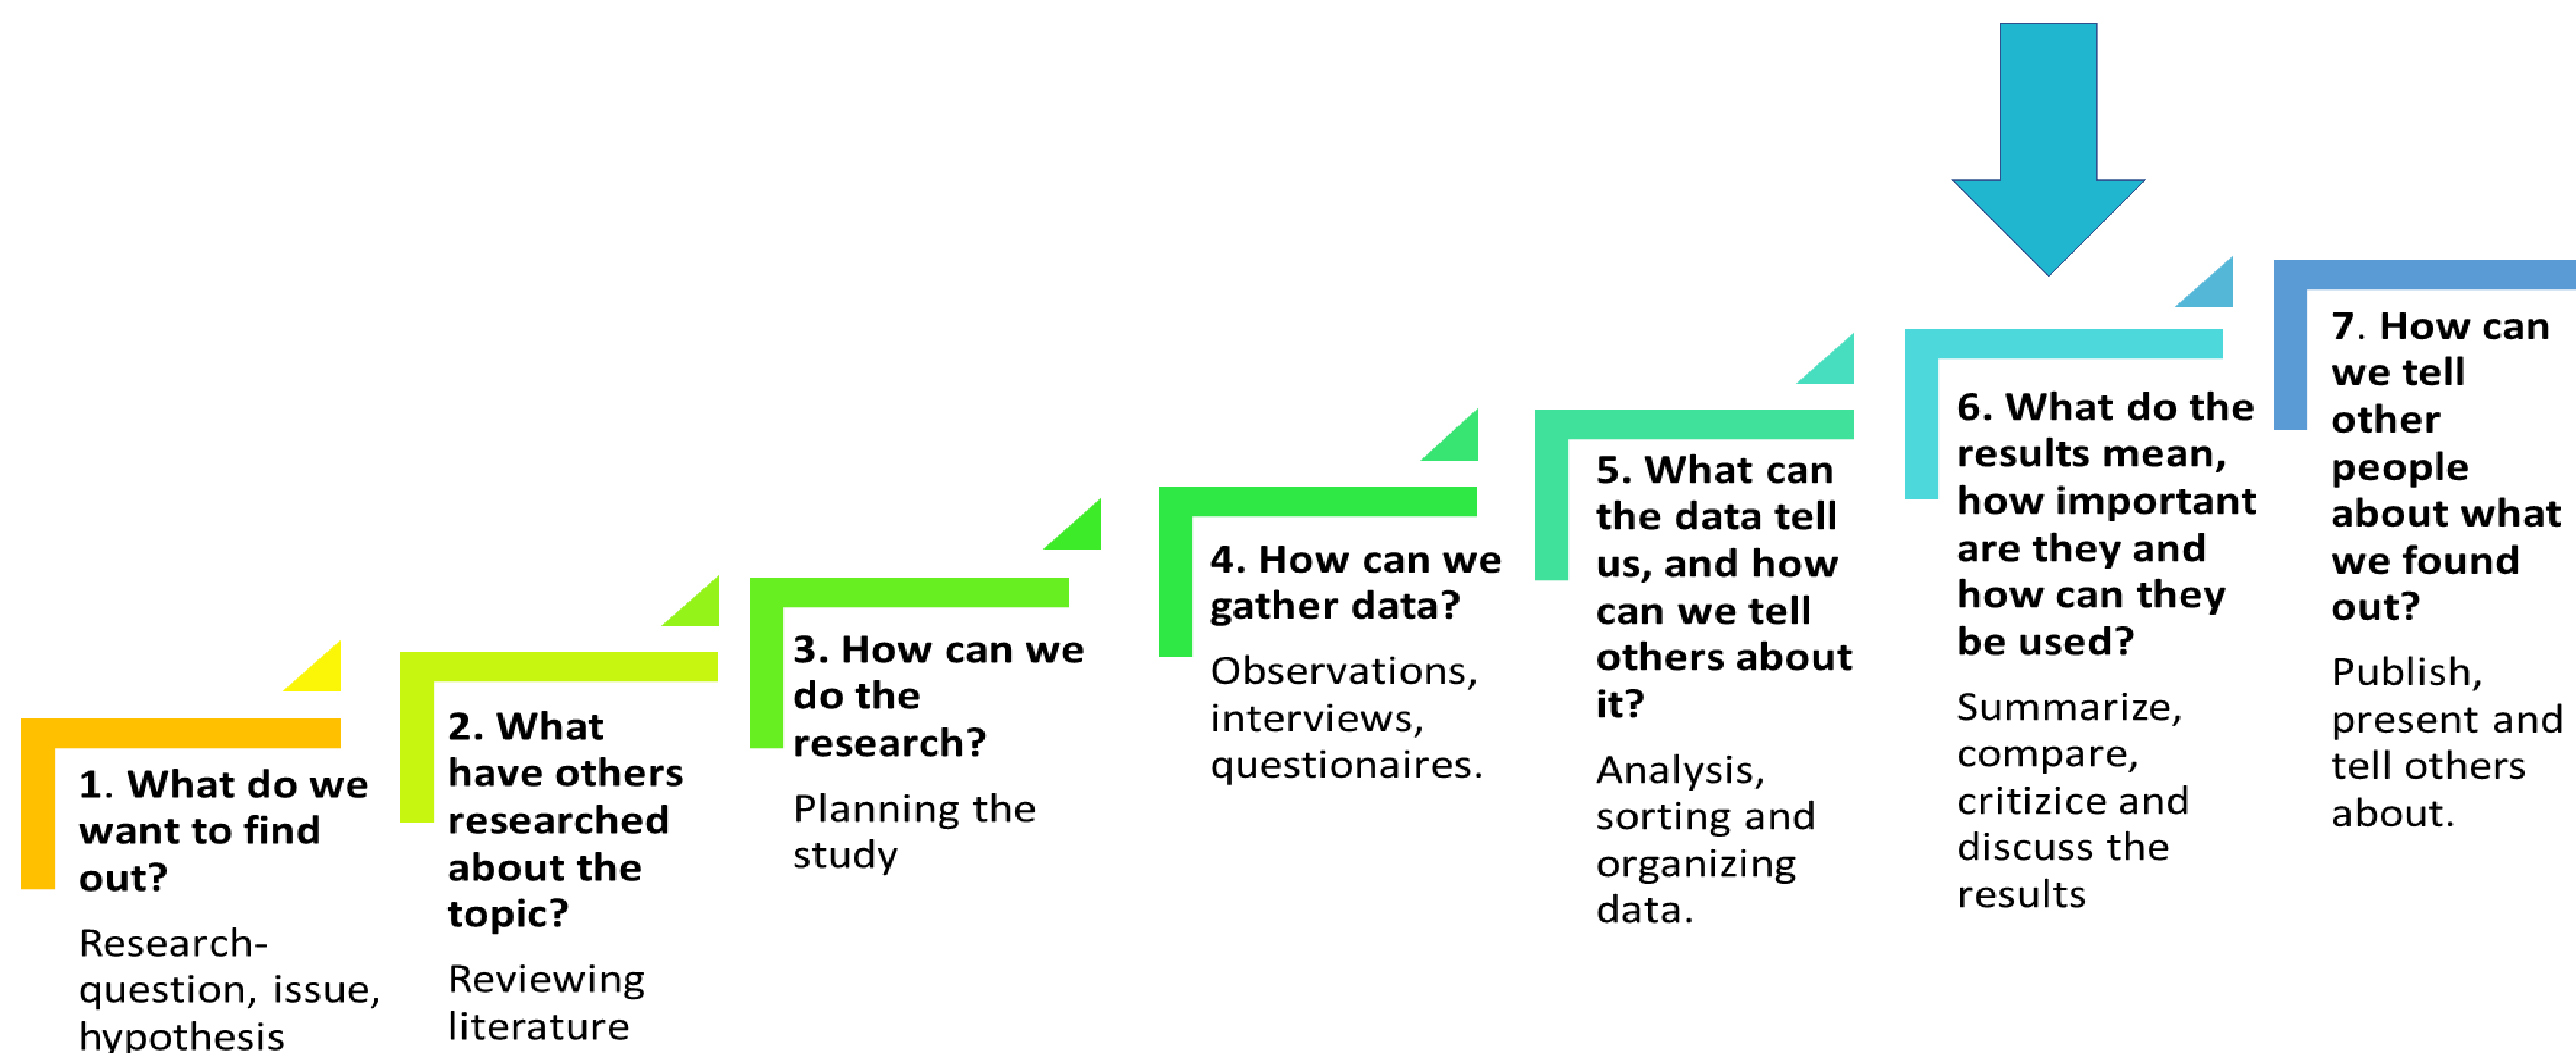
1. What do we want to find out?

Research-question, issue, hypothesis

2. What have others researched about the topic?

Reviewing literature

3. How can we do the research?

Planning the study

4. How can we gather data?

Observations, interviews, questionaires.

5. What can the data tell us, and how can we tell others about it?

Analysis, sorting and organizing data.

6. What do the results mean, how important are they and how can they be used?

Summarize, compare, critizice and discuss the results

7. How can we tell other people about what we found out?

Publish, present and tell others about.